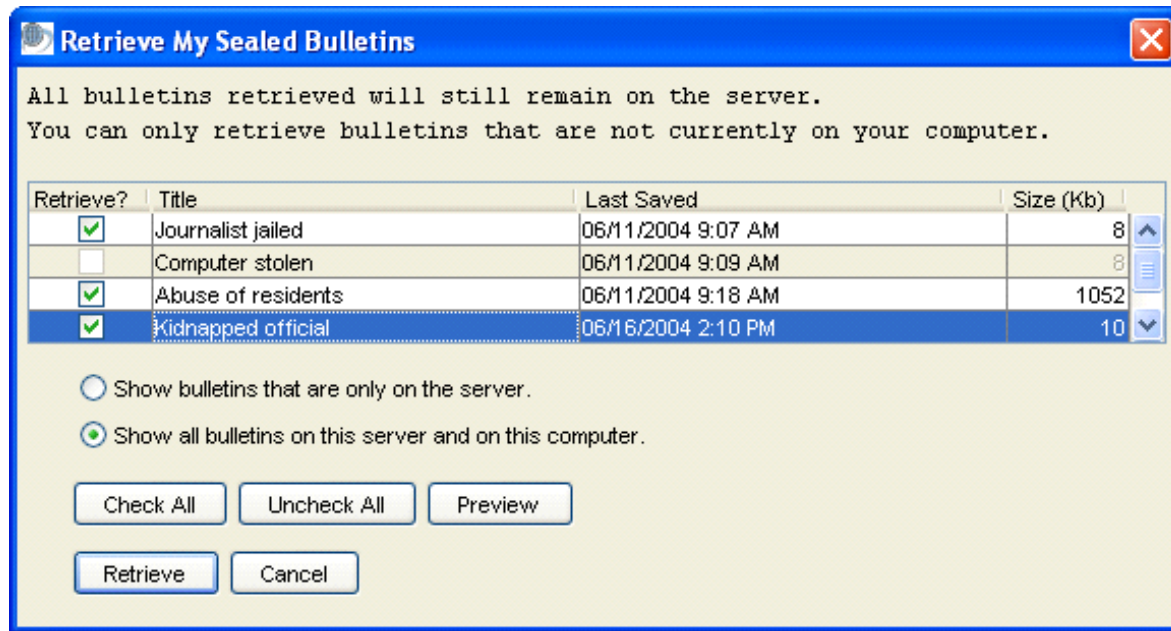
Retrieve My Sealed Bulletins

All bulletins retrieved will still remain on the server.
You can only retrieve bulletins that are not currently on your computer.

| Retrieve? | Title | Last Saved | Size (Kb) |
|---|---|---|---|
| ☑ | Journalist jailed | 06/11/2004 9:07 AM | 8 |
| ☐ | Computer stolen | 06/11/2004 9:09 AM | 8 |
| ☑ | Abuse of residents | 06/11/2004 9:18 AM | 1052 |
| ☑ | Kidnapped official | 06/16/2004 2:10 PM | 10 |

Show bulletins that are only on the server.

Show all bulletins on this server and on this computer.

Check All   Uncheck All   Preview

Retrieve   Cancel